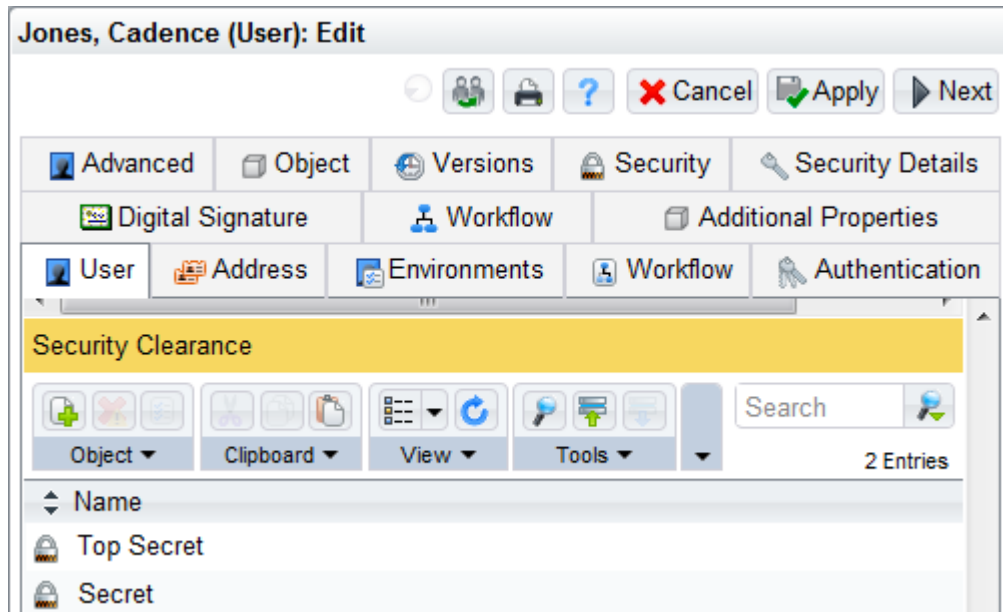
Jones, Cadence (User): Edit

Cancel Apply Next

Advanced Object Versions Security Security Details

Digital Signature Workflow Additional Properties

User Address Environments Workflow Authentication

Security Clearance

Object Clipboard View Tools

Search

2 Entries

Name

Top Secret

Secret